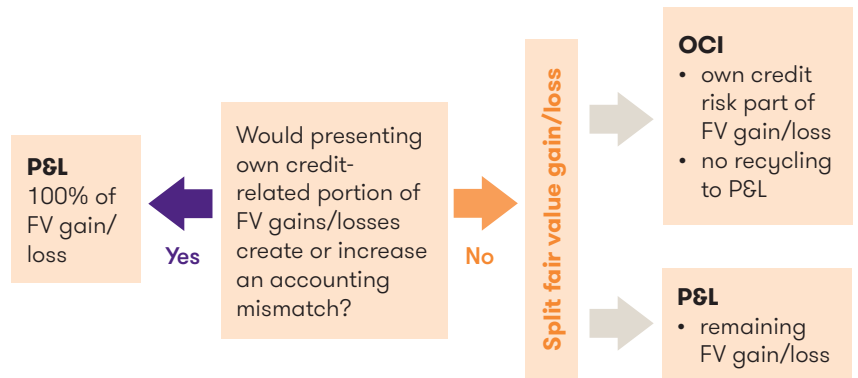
P&L
100% of FV gain/ loss

Yes

Would presenting own credit-related portion of FV gains/losses create or increase an accounting mismatch?

No

Split fair value gain/loss

OCI
• own credit risk part of FV gain/loss
• no recycling to P&L

P&L
• remaining FV gain/loss